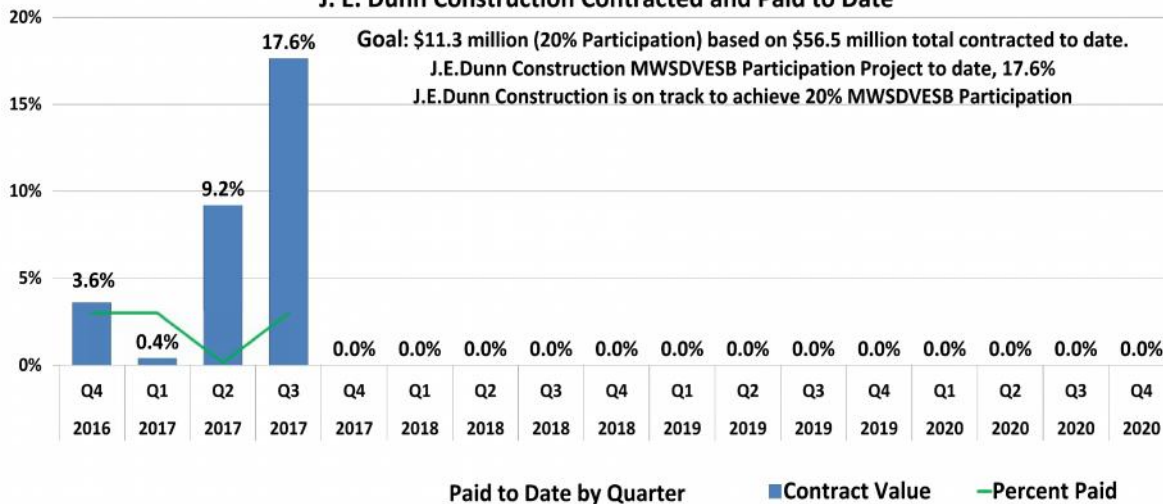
J. E. Dunn Construction Contracted and Paid to Date

Goal: $11.3 million (20% Participation) based on $56.5 million total contracted to date.
J.E.Dunn Construction MWSDVESB Participation Project to date, 17.6%
J.E.Dunn Construction is on track to achieve 20% MWSDVESB Participation

20%
15%
10%
5%
0%

3.6%
0.4%
9.2%
17.6%
0.0% 0.0% 0.0% 0.0% 0.0% 0.0% 0.0% 0.0% 0.0% 0.0% 0.0% 0.0% 0.0%

| Q4 | Q1 | Q2 | Q3 | Q4 | Q1 | Q2 | Q3 | Q4 | Q1 | Q2 | Q3 | Q4 | Q1 | Q2 | Q3 | Q4 |
|---|---|---|---|---|---|---|---|---|---|---|---|---|---|---|---|---|
| 2016 | 2017 | 2017 | 2017 | 2017 | 2018 | 2018 | 2018 | 2018 | 2019 | 2019 | 2019 | 2019 | 2020 | 2020 | 2020 | 2020 |

Paid to Date by Quarter
Contract Value
Percent Paid